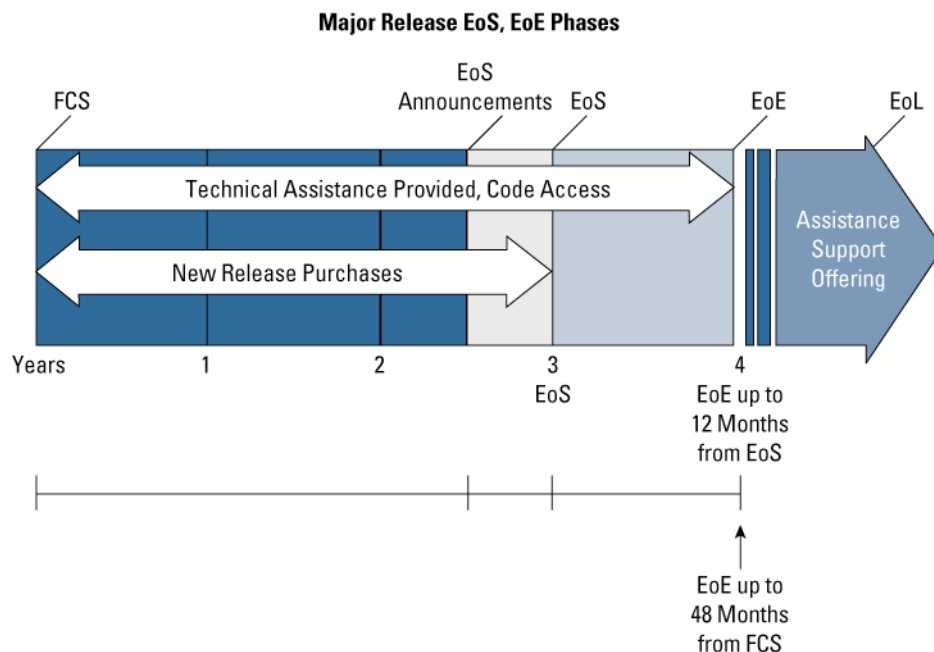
Major Release EoS, EoE Phases

FCS

EoS Announcements

EoS

EoE

EoL

Technical Assistance Provided, Code Access

New Release Purchases

Assistance Support Offering

Years

1

2

3

EoS

4

EoE up to 12 Months from EoS

EoE up to 48 Months from FCS